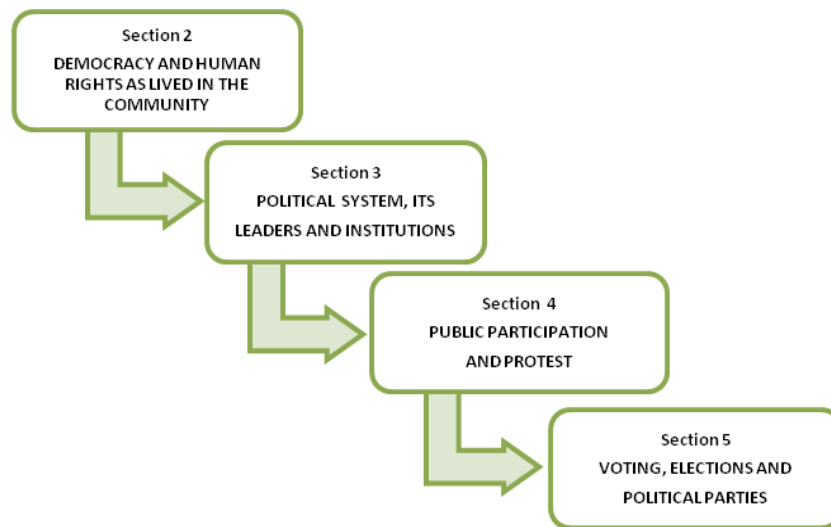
Section 2
DEMOCRACY AND HUMAN RIGHTS AS LIVED IN THE COMMUNITY

Section 3
POLITICAL SYSTEM, ITS LEADERS AND INSTITUTIONS

Section 4
PUBLIC PARTICIPATION AND PROTEST

Section 5
VOTING, ELECTIONS AND POLITICAL PARTIES